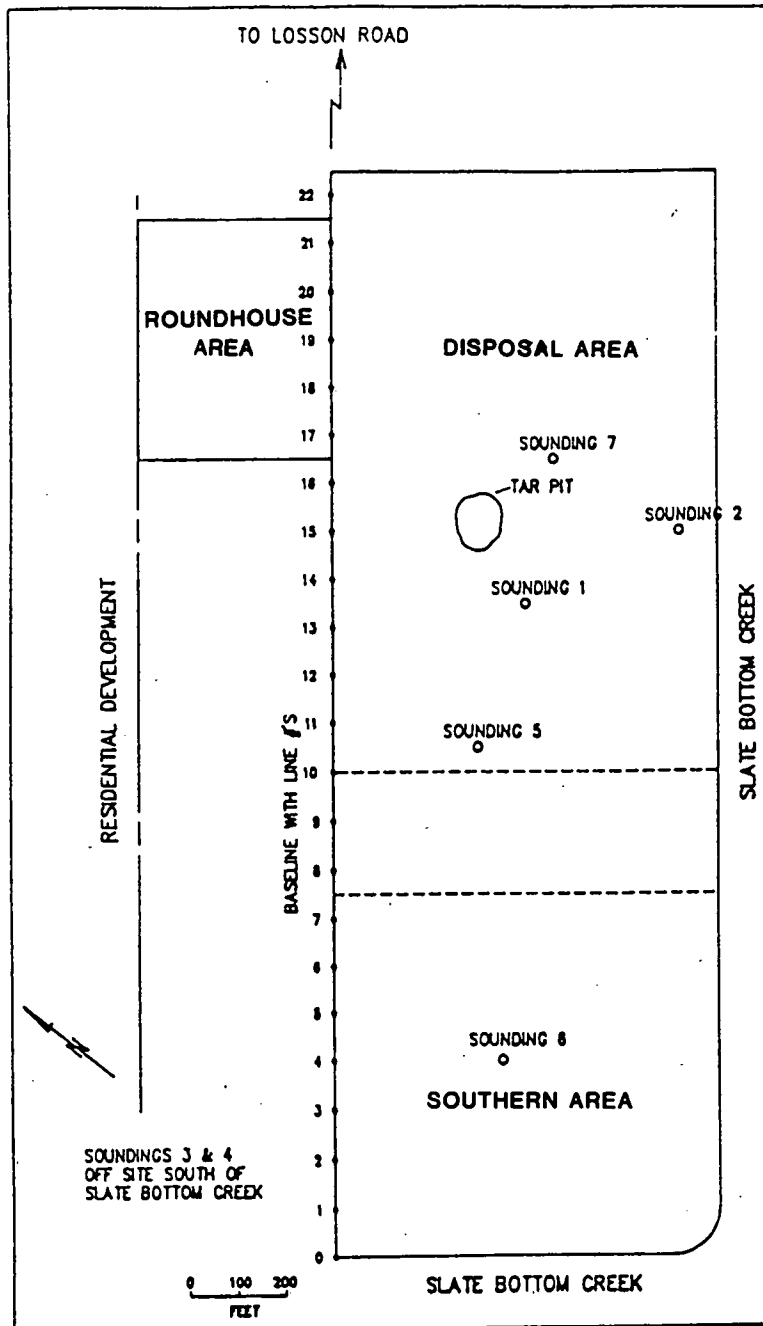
TO LOSSON ROAD

ROUNDHOUSE AREA

DISPOSAL AREA

SOUNDING 7

TAR PIT

SOUNDING 2

SOUNDING 1

SOUNDING 5

SOUNDING 8

SOUTHERN AREA

RESIDENTIAL DEVELOPMENT

BASELINE WITH LINE #'S

SLATE BOTTOM CREEK

22
21
20
19
18
17
16
15
14
13
12
11
10
9
8
7
6
5
4
3
2
1
0

N

SOUNDINGS 3 & 4 OFF SITE SOUTH OF SLATE BOTTOM CREEK

0 100 200
FEET

SLATE BOTTOM CREEK